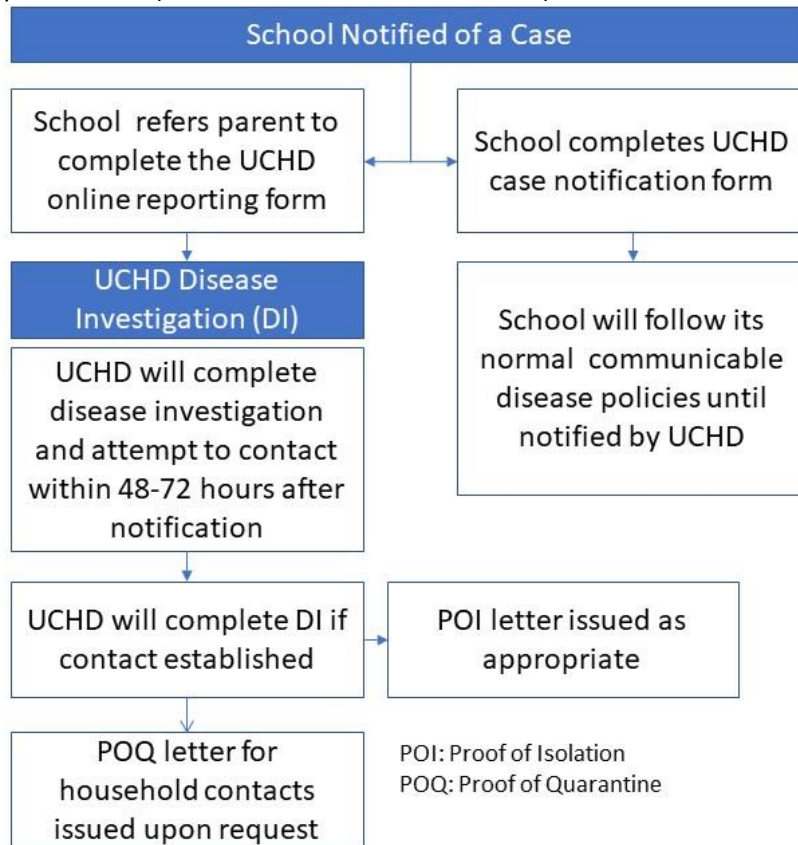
School Notified of a Case

School refers parent to complete the UCHD online reporting form

School completes UCHD case notification form

UCHD Disease Investigation (DI)

School will follow its normal communicable disease policies until notified by UCHD

UCHD will complete disease investigation and attempt to contact within 48-72 hours after notification

UCHD will complete DI if contact established

POI letter issued as appropriate

POQ letter for household contacts issued upon request

POI: Proof of Isolation
POQ: Proof of Quarantine